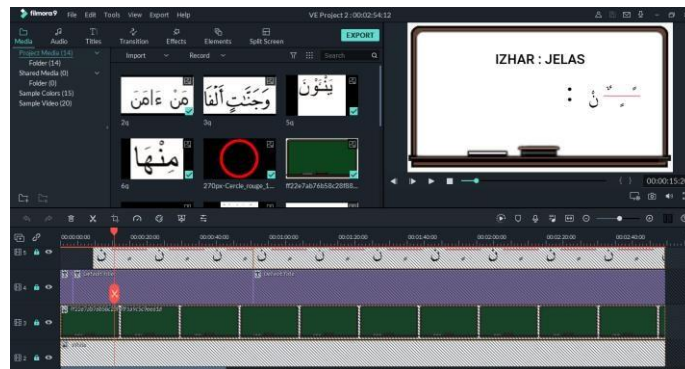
filmora9 File Edit Tools View Export Help

VE Project 2 : 00:02:54:12

Media Audio Titles Transition Effects Elements Split Screen EXPORT

Project Media (14)
Folder (14)
Shared Media (0)
Folder (0)
Sample Colors (15)
Sample Video (20)

Import Record Search

مِنْ ءَامَنَ
2q

وَجَنَّتٍ أَلْفَافًا
3q

يَنْئَوْنَ
5q

مِنْهَا
6q

270px-Cercle_rouge_1...

ff22e7ab76b58c28f88...

IZHAR : JELAS

ـً ـٍ نْ :

00:00:15:2

00:00:00:00 00:00:20:00 00:00:40:00 00:01:00:00 00:01:20:00 00:01:40:00 00:02:00:00 00:02:20:00 00:02:40:00

ff22e7ab76b58c28f88...